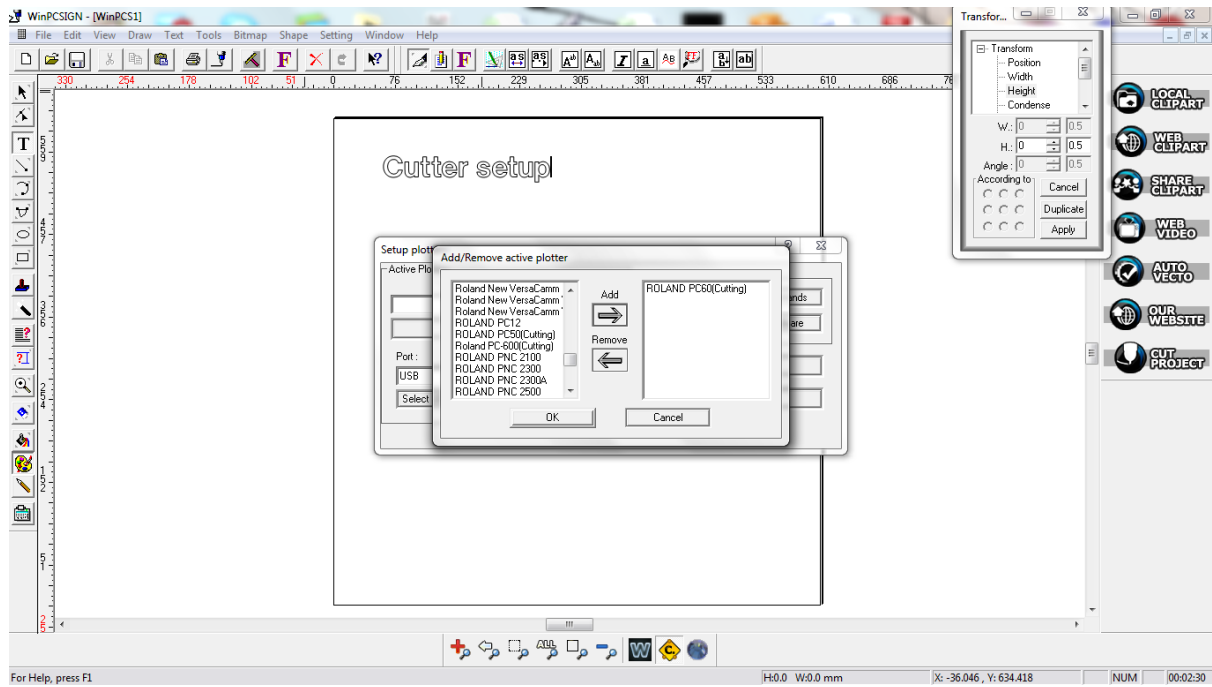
WinPCSIGN - [WinPCS1]

File Edit View Draw Text Tools Bitmap Shape Setting Window Help

330 254 178 102 51 0 76 152 229 305 381 457 533 610 686

Cutter setup

Setup plott

Active Plo

Port :

USB

Select

ands

are

Add/Remove active plotter

Roland New VersaCamm
Roland New VersaCamm
Roland New VersaCamm
ROLAND PC12
ROLAND PC50(Cutting)
Roland PC-600(Cutting)
ROLAND PNC 2100
ROLAND PNC 2300
ROLAND PNC 2300A
ROLAND PNC 2500

Add

Remove

ROLAND PC60(Cutting)

OK

Cancel

Transfor...

Transform
Position
Width
Height
Condense

W.: 0 0.5
H.: 0 0.5
Angle : 0 0.5

According to

Cancel
Duplicate
Apply

LOCAL CLIPART

WEB CLIPART

SHARE CLIPART

WEB VIDEO

AUTO VECTO

OUR WEBSITE

CUT PROJECT

For Help, press F1

H:0.0 W:0.0 mm

X: -36.046 , Y: 634.418

NUM

00:02:30